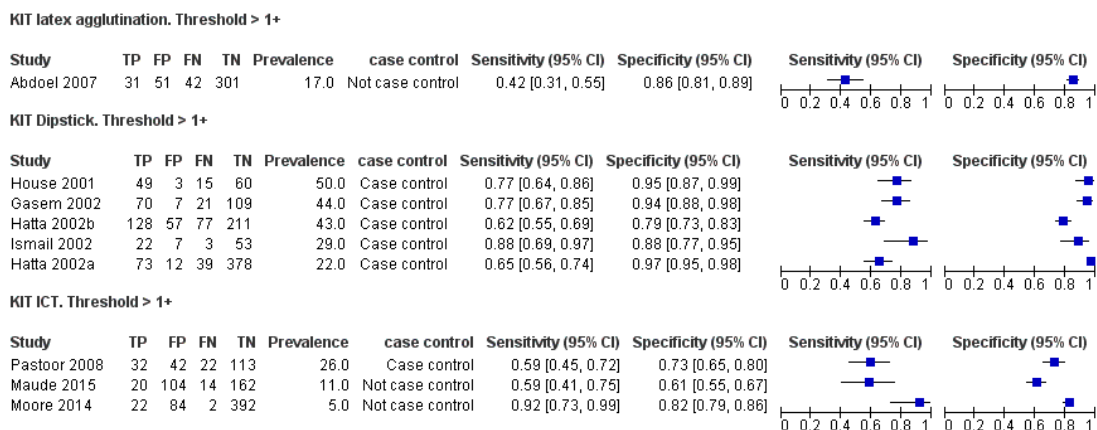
KIT latex agglutination. Threshold > 1+

| Study | TP | FP | FN | TN | Prevalence | case control | Sensitivity (95% CI) | Specificity (95% CI) |
|---|---|---|---|---|---|---|---|---|
| Abdoel 2007 | 31 | 51 | 42 | 301 | 17.0 | Not case control | 0.42 [0.31, 0.55] | 0.86 [0.81, 0.89] |

Sensitivity (95% CI)
0 0.2 0.4 0.6 0.8 1
Specificity (95% CI)
0 0.2 0.4 0.6 0.8 1

KIT Dipstick. Threshold > 1+

| Study | TP | FP | FN | TN | Prevalence | case control | Sensitivity (95% CI) | Specificity (95% CI) |
|---|---|---|---|---|---|---|---|---|
| House 2001 | 49 | 3 | 15 | 60 | 50.0 | Case control | 0.77 [0.64, 0.86] | 0.95 [0.87, 0.99] |
| Gasem 2002 | 70 | 7 | 21 | 109 | 44.0 | Case control | 0.77 [0.67, 0.85] | 0.94 [0.88, 0.98] |
| Hatta 2002b | 128 | 57 | 77 | 211 | 43.0 | Case control | 0.62 [0.55, 0.69] | 0.79 [0.73, 0.83] |
| Ismail 2002 | 22 | 7 | 3 | 53 | 29.0 | Case control | 0.88 [0.69, 0.97] | 0.88 [0.77, 0.95] |
| Hatta 2002a | 73 | 12 | 39 | 378 | 22.0 | Case control | 0.65 [0.56, 0.74] | 0.97 [0.95, 0.98] |

Sensitivity (95% CI)
0 0.2 0.4 0.6 0.8 1
Specificity (95% CI)
0 0.2 0.4 0.6 0.8 1

KIT ICT. Threshold > 1+

| Study | TP | FP | FN | TN | Prevalence | case control | Sensitivity (95% CI) | Specificity (95% CI) |
|---|---|---|---|---|---|---|---|---|
| Pastoor 2008 | 32 | 42 | 22 | 113 | 26.0 | Case control | 0.59 [0.45, 0.72] | 0.73 [0.65, 0.80] |
| Maude 2015 | 20 | 104 | 14 | 162 | 11.0 | Not case control | 0.59 [0.41, 0.75] | 0.61 [0.55, 0.67] |
| Moore 2014 | 22 | 84 | 2 | 392 | 5.0 | Not case control | 0.92 [0.73, 0.99] | 0.82 [0.79, 0.86] |

Sensitivity (95% CI)
0 0.2 0.4 0.6 0.8 1
Specificity (95% CI)
0 0.2 0.4 0.6 0.8 1